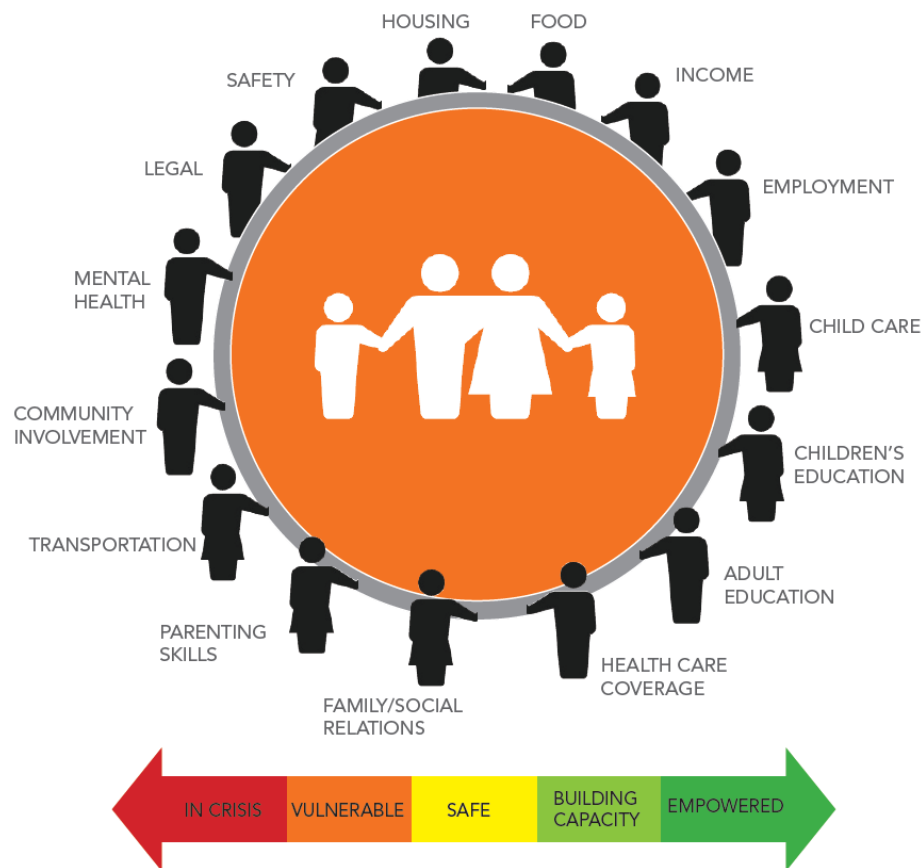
HOUSING
FOOD
SAFETY
INCOME
LEGAL
EMPLOYMENT
MENTAL HEALTH
CHILD CARE
COMMUNITY INVOLVEMENT
CHILDREN'S EDUCATION
TRANSPORTATION
ADULT EDUCATION
PARENTING SKILLS
HEALTH CARE COVERAGE
FAMILY/SOCIAL RELATIONS

IN CRISIS
VULNERABLE
SAFE
BUILDING CAPACITY
EMPOWERED